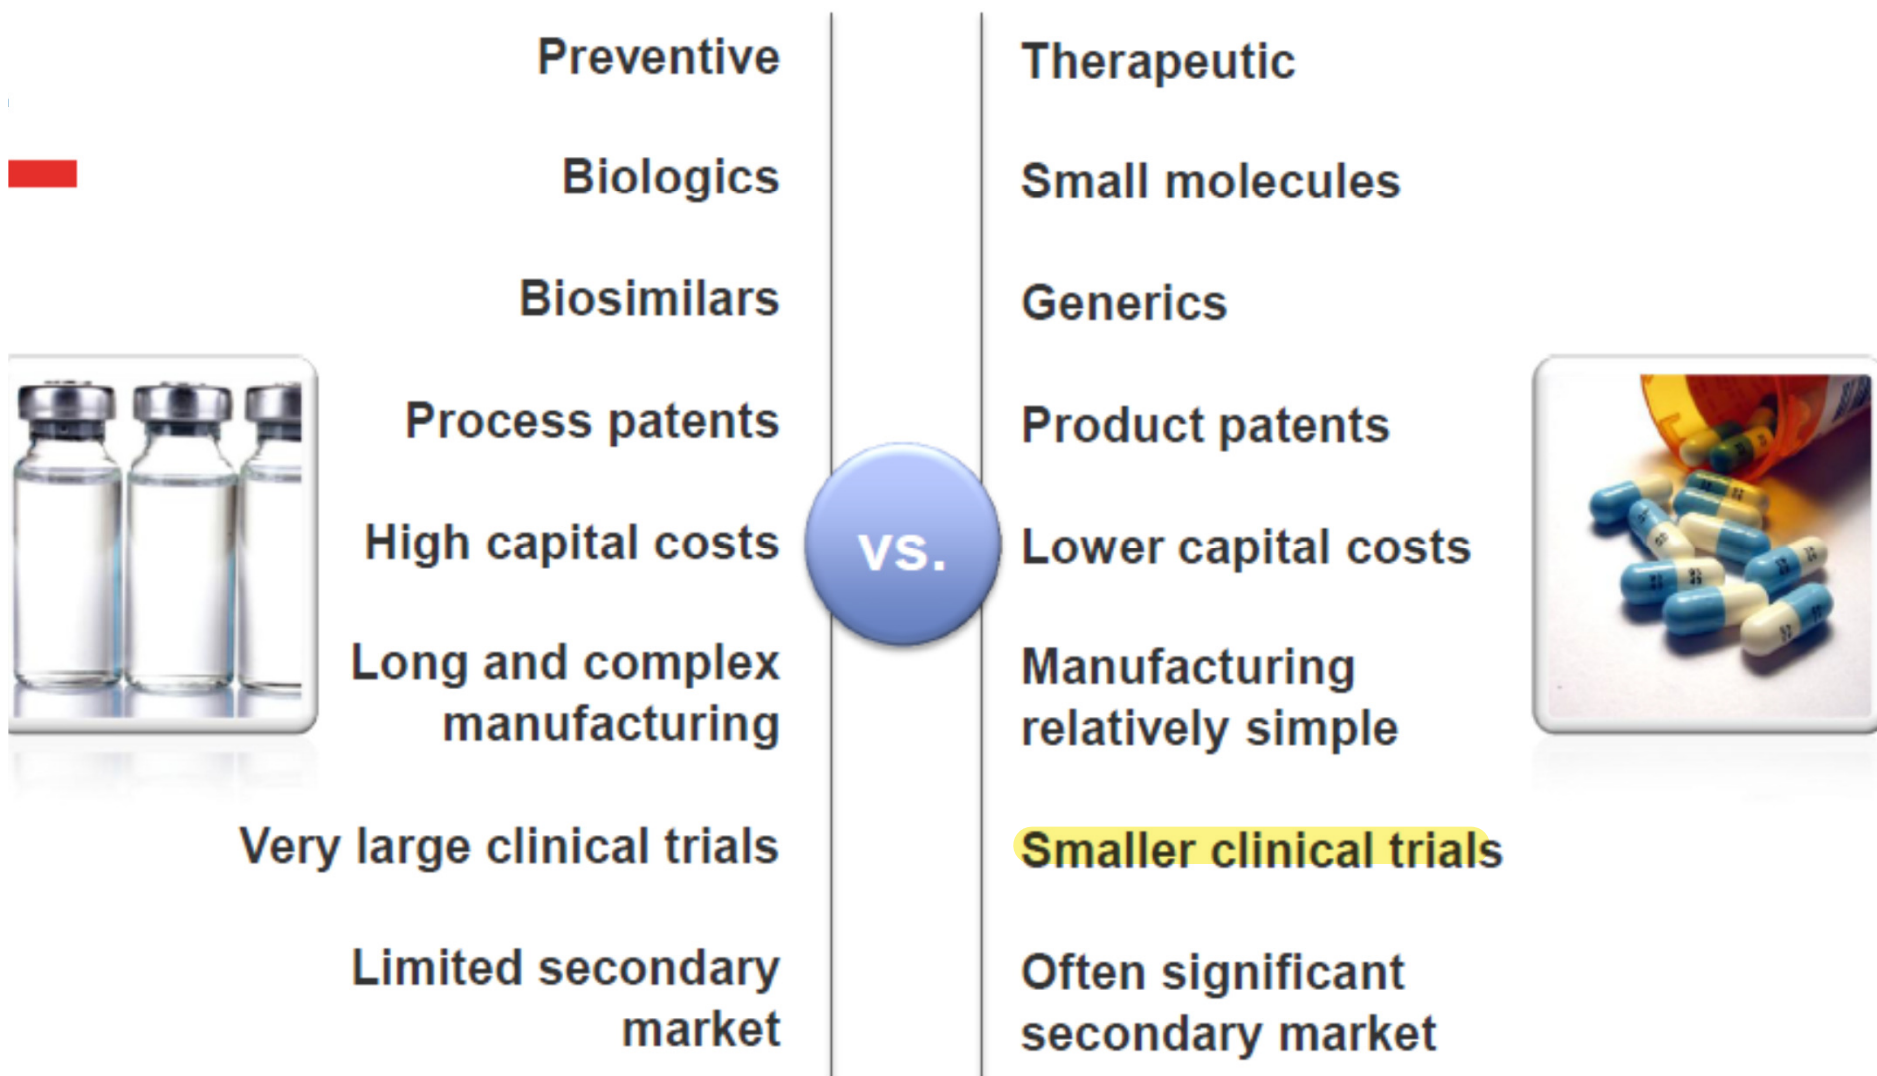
Preventive

Biologics

Biosimilars

Process patents

High capital costs

Long and complex manufacturing

Very large clinical trials

Limited secondary market

VS.

Therapeutic

Small molecules

Generics

Product patents

Lower capital costs

Manufacturing relatively simple

Smaller clinical trials

Often significant secondary market